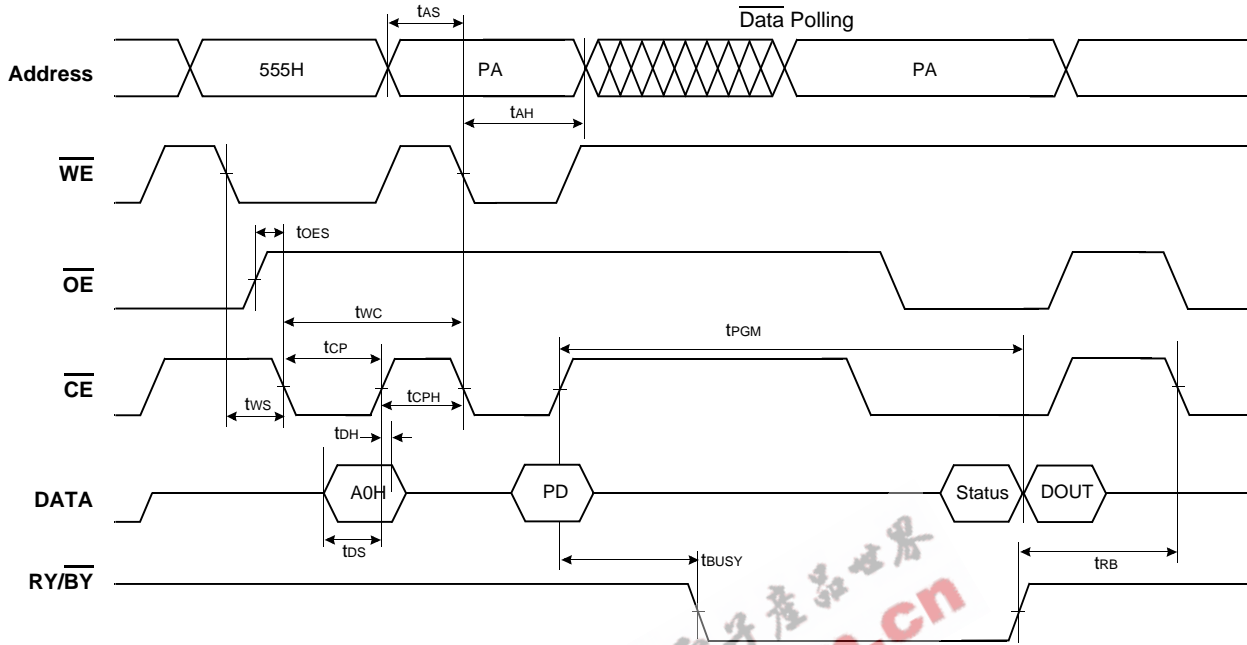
$\overline{\text{Data}}$ Polling

$t_{AS}$

Address

555H

PA

PA

$t_{AH}$

$\overline{\text{WE}}$

$t_{OES}$

$\overline{\text{OE}}$

$t_{WC}$

$t_{PGM}$

$t_{CP}$

$\overline{\text{CE}}$

$t_{WS}$

$t_{CPH}$

$t_{DH}$

DATA

A0H

PD

Status

DOUT

$t_{DS}$

$t_{BUSY}$

$t_{RB}$

RY/$\overline{\text{BY}}$

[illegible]cn